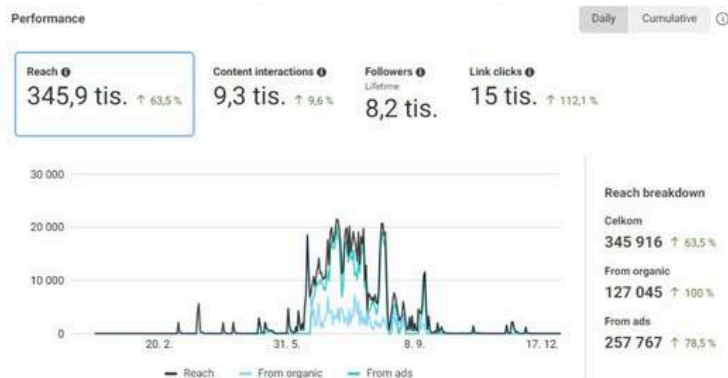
Performance

Daily Cumulative

Reach
345,9 tis. ↑ 63,5 %

Content interactions
9,3 tis. ↑ 9,6 %

Followers
Lifetime
8,2 tis.

Link clicks
15 tis. ↑ 112,1 %

30 000
20 000
10 000
0

20. 2. 31. 5. 8. 9. 17. 12.

Reach From organic From ads

Reach breakdown

Celkom
345 916 ↑ 63,5 %

From organic
127 045 ↑ 100 %

From ads
257 767 ↑ 78,5 %